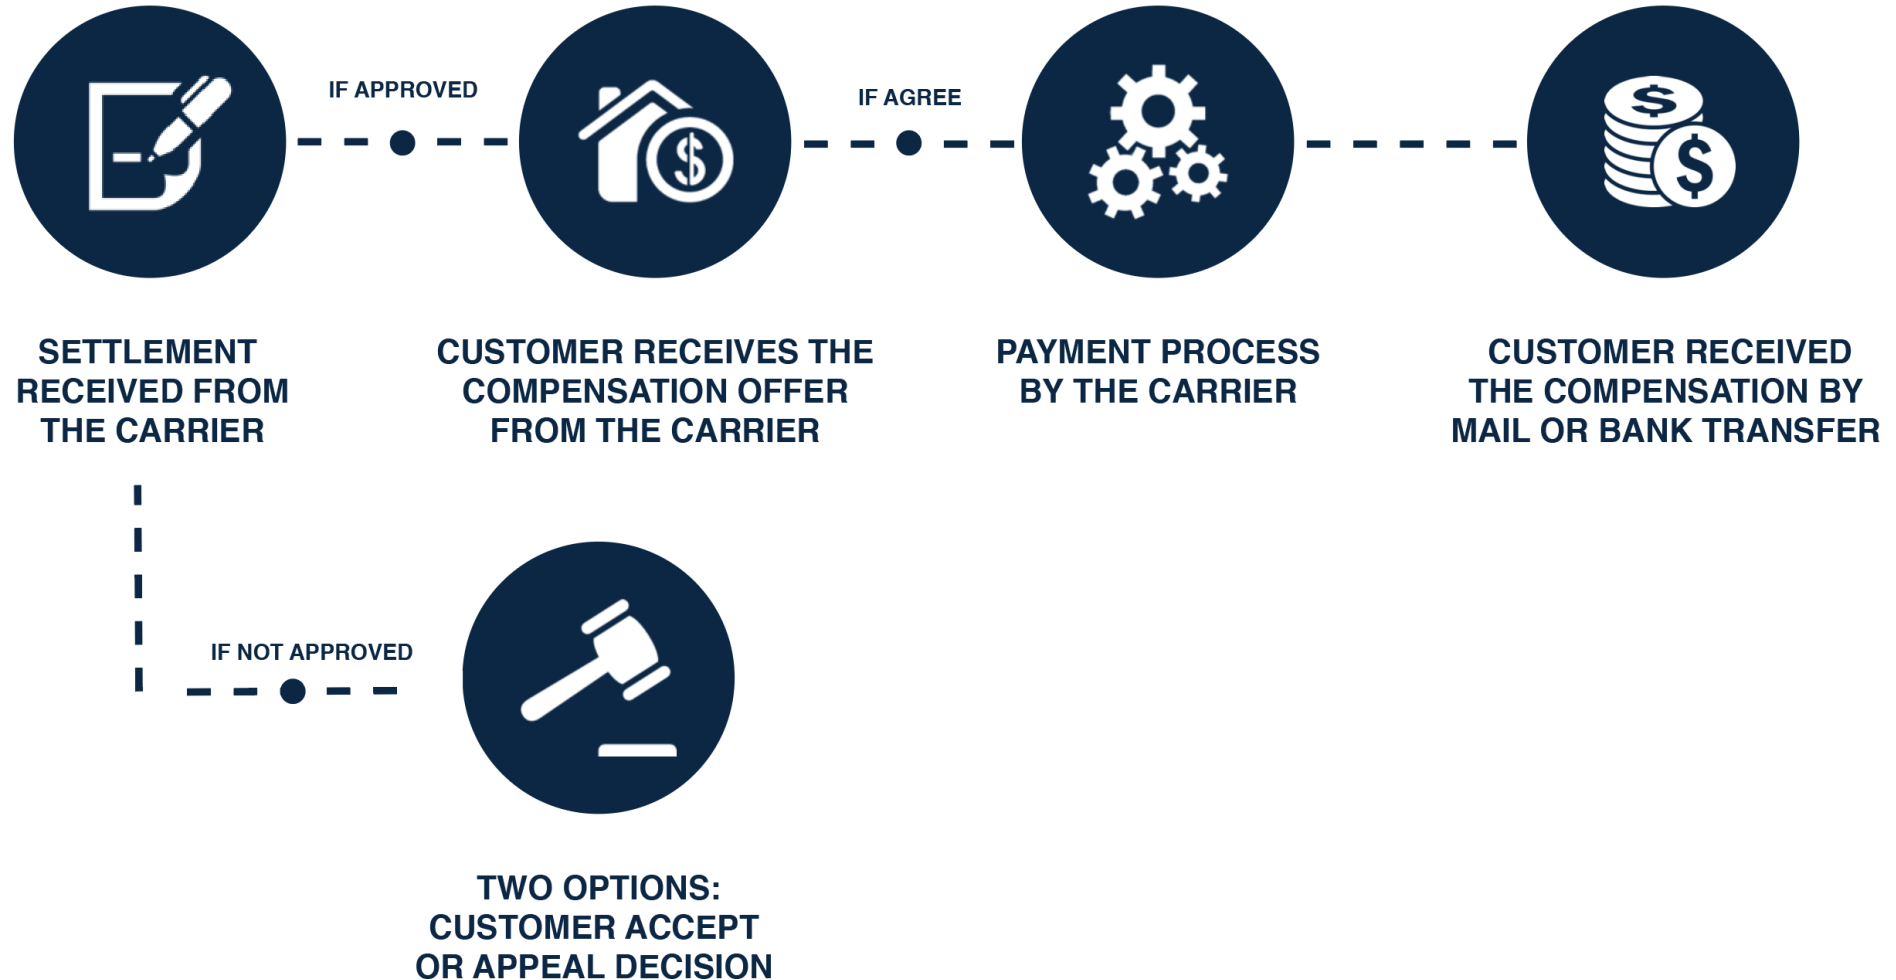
IF APPROVED

IF AGREE

SETTLEMENT RECEIVED FROM THE CARRIER

CUSTOMER RECEIVES THE COMPENSATION OFFER FROM THE CARRIER

PAYMENT PROCESS BY THE CARRIER

CUSTOMER RECEIVED THE COMPENSATION BY MAIL OR BANK TRANSFER

IF NOT APPROVED

TWO OPTIONS: CUSTOMER ACCEPT OR APPEAL DECISION